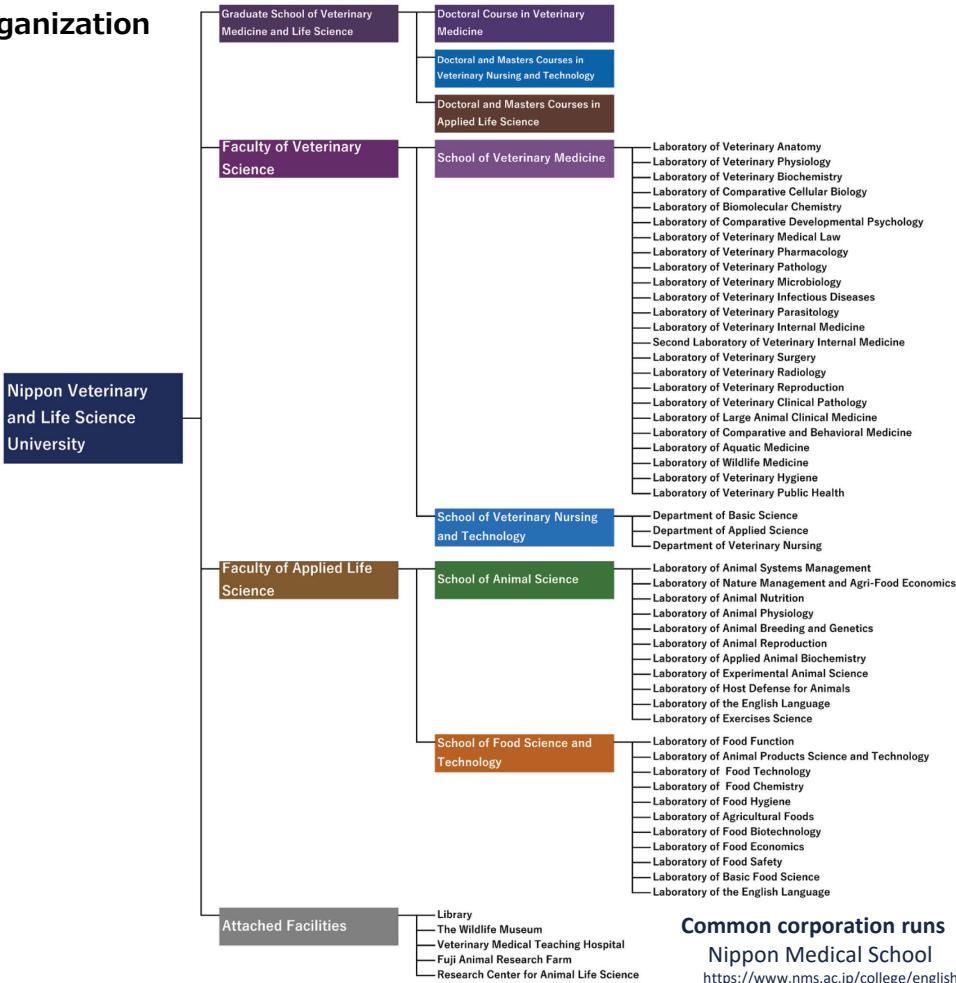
ganization

Nippon Veterinary and Life Science University

Graduate School of Veterinary Medicine and Life Science

Doctoral Course in Veterinary Medicine

Doctoral and Masters Courses in Veterinary Nursing and Technology

Doctoral and Masters Courses in Applied Life Science

Faculty of Veterinary Science

School of Veterinary Medicine

Laboratory of Veterinary Anatomy
Laboratory of Veterinary Physiology
Laboratory of Veterinary Biochemistry
Laboratory of Comparative Cellular Biology
Laboratory of Biomolecular Chemistry
Laboratory of Comparative Developmental Psychology
Laboratory of Veterinary Medical Law
Laboratory of Veterinary Pharmacology
Laboratory of Veterinary Pathology
Laboratory of Veterinary Microbiology
Laboratory of Veterinary Infectious Diseases
Laboratory of Veterinary Parasitology
Laboratory of Veterinary Internal Medicine
Second Laboratory of Veterinary Internal Medicine
Laboratory of Veterinary Surgery
Laboratory of Veterinary Radiology
Laboratory of Veterinary Reproduction
Laboratory of Veterinary Clinical Pathology
Laboratory of Large Animal Clinical Medicine
Laboratory of Comparative and Behavioral Medicine
Laboratory of Aquatic Medicine
Laboratory of Wildlife Medicine
Laboratory of Veterinary Hygiene
Laboratory of Veterinary Public Health

School of Veterinary Nursing and Technology

Department of Basic Science
Department of Applied Science
Department of Veterinary Nursing

Faculty of Applied Life Science

School of Animal Science

Laboratory of Animal Systems Management
Laboratory of Nature Management and Agri-Food Economics
Laboratory of Animal Nutrition
Laboratory of Animal Physiology
Laboratory of Animal Breeding and Genetics
Laboratory of Animal Reproduction
Laboratory of Applied Animal Biochemistry
Laboratory of Experimental Animal Science
Laboratory of Host Defense for Animals
Laboratory of the English Language
Laboratory of Exercises Science

School of Food Science and Technology

Laboratory of Food Function
Laboratory of Animal Products Science and Technology
Laboratory of  Food Technology
Laboratory of  Food Chemistry
Laboratory of Food Hygiene
Laboratory of Agricultural Foods
Laboratory of Food Biotechnology
Laboratory of Food Economics
Laboratory of Food Safety
Laboratory of Basic Food Science
Laboratory of the English Language

Attached Facilities

Library
The Wildlife Museum
Veterinary Medical Teaching Hospital
Fuji Animal Research Farm
Research Center for Animal Life Science

Common corporation runs
Nippon Medical School
https://www.nms.ac.jp/college/english